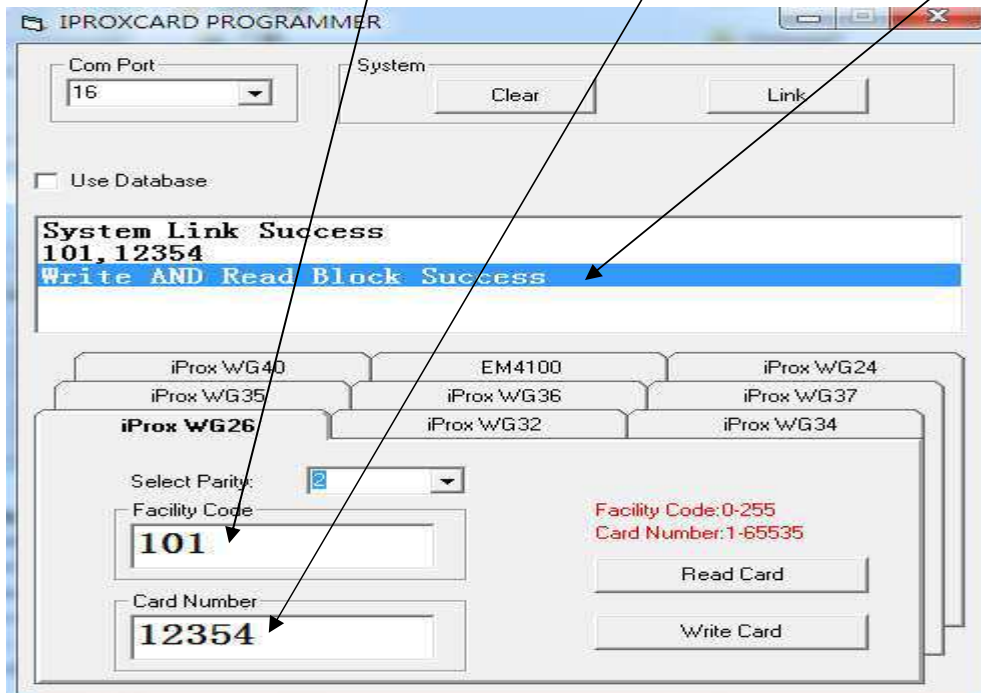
IPROXCARD PROGRAMMER

Com Port
16

System
Clear
Link

Use Database

System Link Success
101,12354
Write AND Read Block Success

iProx WG40
EM4100
iProx WG24
iProx WG35
iProx WG36
iProx WG37
iProx WG26
iProx WG32
iProx WG34

Select Parity:
2

Facility Code
101

Card Number
12354

Facility Code:0-255
Card Number:1-65535

Read Card

Write Card